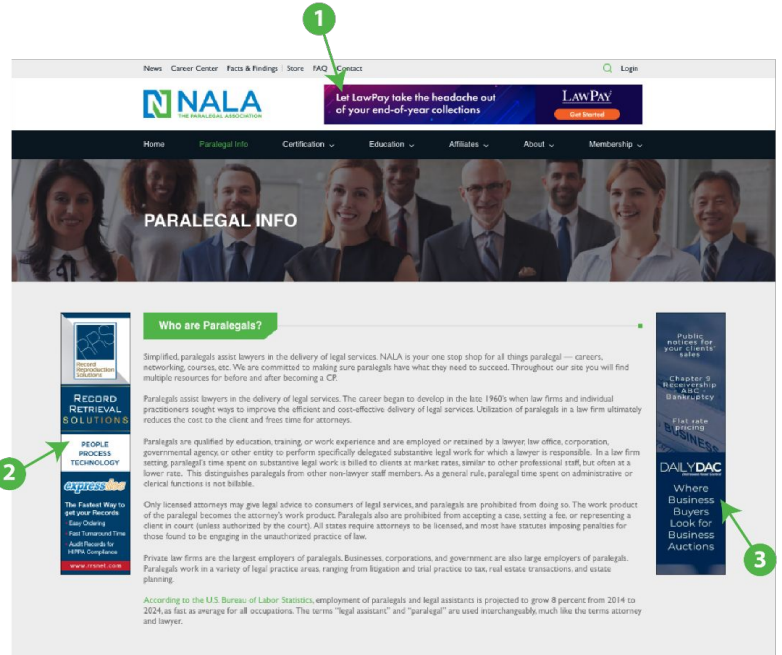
1

News | Career Center | Facts & Findings | Store | FAQ | Contact

Login

NALA
THE PARALEGAL ASSOCIATION

Let LawPay take the headache out of your end-of-year collections

LawPay

Get Started

Home | Paralegal Info | Certification | Education | Affiliates | About | Membership

PARALEGAL INFO

Record Reproduction Solutions

RECORD RETRIEVAL SOLUTIONS

PEOPLE PROCESS TECHNOLOGY

express

The Fastest Way to get your Records
- Easy Ordering
- Fast Turnaround Time
- Audit Records for HIPPA Compliance

www.rrsnet.com

2

Who are Paralegals?

Simplified, paralegals assist lawyers in the delivery of legal services. NALA is your one stop shop for all things paralegal — careers, networking, courses, etc. We are committed to making sure paralegals have what they need to succeed. Throughout our site you will find multiple resources for before and after becoming a CP.

Paralegals assist lawyers in the delivery of legal services. The career began to develop in the late 1960's when law firms and individual practitioners sought ways to improve the efficient and cost-effective delivery of legal services. Utilization of paralegals in a law firm ultimately reduces the cost to the client and frees time for attorneys.

Paralegals are qualified by education, training, or work experience and are employed or retained by a lawyer, law office, corporation, governmental agency, or other entity to perform specifically delegated substantive legal work for which a lawyer is responsible. In a law firm setting, paralegal's time spent on substantive legal work is billed to clients at market rates, similar to other professional staff, but often at a lower rate. This distinguishes paralegals from other non-lawyer staff members. As a general rule, paralegal time spent on administrative or clerical functions is not billable.

Only licensed attorneys may give legal advice to consumers of legal services, and paralegals are prohibited from doing so. The work product of the paralegal becomes the attorney's work product. Paralegals also are prohibited from accepting a case, setting a fee, or representing a client in court (unless authorized by the court). All states require attorneys to be licensed, and most have statutes imposing penalties for those found to be engaging in the unauthorized practice of law.

Private law firms are the largest employers of paralegals. Businesses, corporations, and government are also large employers of paralegals. Paralegals work in a variety of legal practice areas, ranging from litigation and trial practice to tax, real estate transactions, and estate planning.

According to the U.S. Bureau of Labor Statistics, employment of paralegals and legal assistants is projected to grow 8 percent from 2014 to 2024, as fast as average for all occupations. The terms "legal assistant" and "paralegal" are used interchangeably, much like the terms attorney and lawyer.

Public notices for your clients' sales

Chapter 5 Receivership ABC Bankruptcy

Flat rate pricing

BUSINESS

DAILY DAC

Where Business Buyers Look for Business Auctions

3